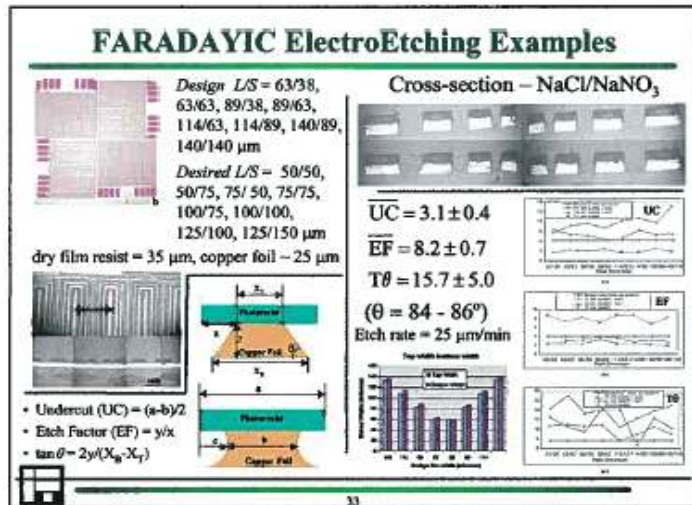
FARADAYIC ElectroEtching Examples

Design L/S = 63/38, 63/63, 89/38, 89/63, 114/63, 114/89, 140/89, 140/140 µm

Desired L/S = 50/50, 50/75, 75/ 50, 75/75, 100/75, 100/100, 125/100, 125/150 µm

dry film resist = 35 µm, copper foil ~ 25 µm

Cross-section – NaCl/NaNO$_3$

$\overline{UC} = 3.1 \pm 0.4$

$\overline{EF} = 8.2 \pm 0.7$

$T\theta = 15.7 \pm 5.0$

$(\theta = 84 - 86^o)$

Etch rate = 25 µm/min

UC

EF

Tθ

Photoresist

Copper Foil

Photoresist

Copper Foil

• Undercut (UC) = (a-b)/2
• Etch Factor (EF) = y/x
• $\tan\theta = 2y/(X_B - X_T)$

33